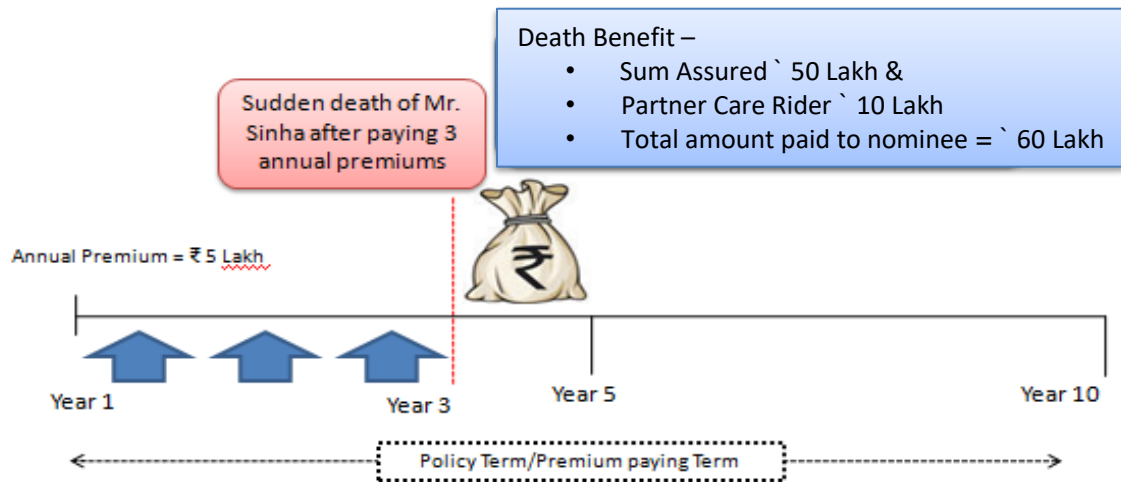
Death Benefit –

- Sum Assured ` 50 Lakh &
- Partner Care Rider ` 10 Lakh
- Total amount paid to nominee = ` 60 Lakh

Sudden death of Mr. Sinha after paying 3 annual premiums

Annual Premium = ₹ 5 Lakh

₹

Year 1

Year 3

Year 5

Year 10

Policy Term/Premium paying Term